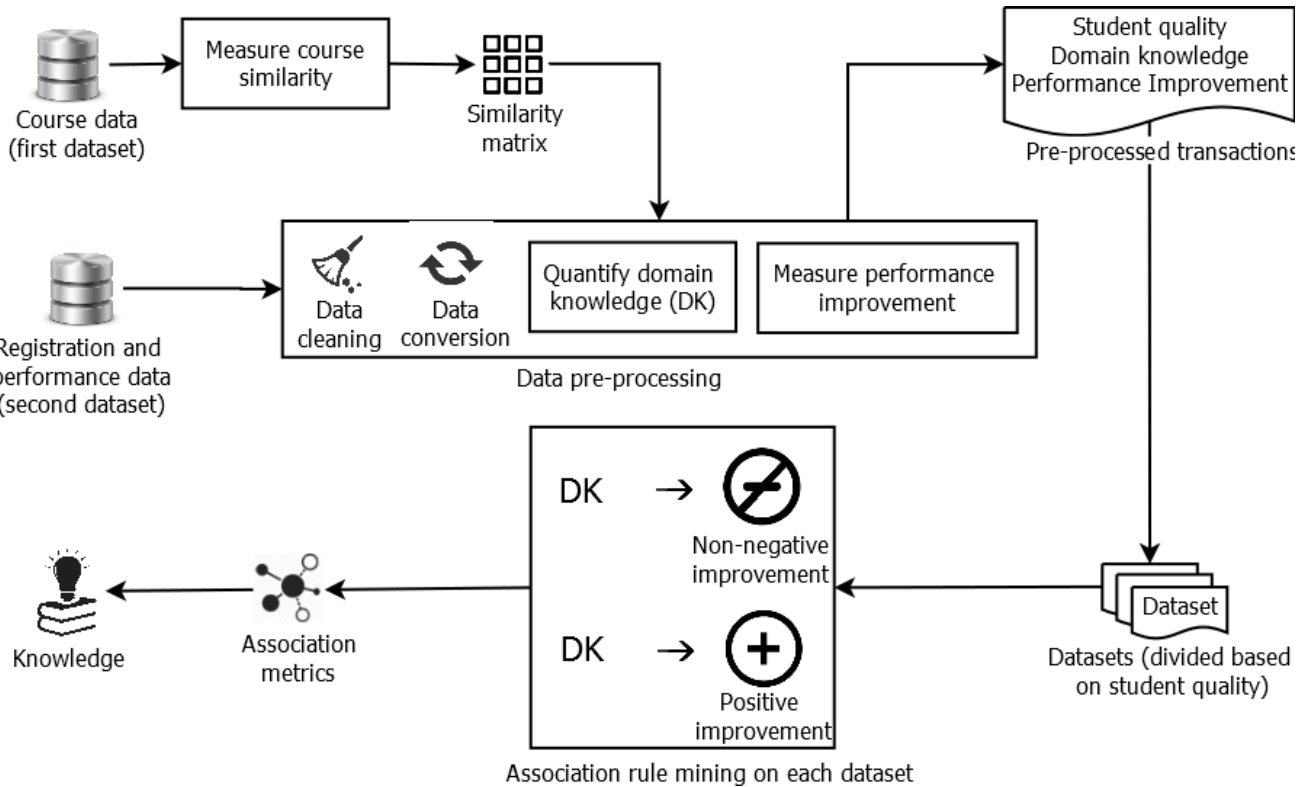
Course data (first dataset)

Measure course similarity

Similarity matrix

Student quality
Domain knowledge
Performance Improvement

Pre-processed transactions

Registration and performance data (second dataset)

Data cleaning

Data conversion

Quantify domain knowledge (DK)

Measure performance improvement

Data pre-processing

DK → Non-negative improvement

DK → Positive improvement

Association rule mining on each dataset

Dataset

Datasets (divided based on student quality)

Association metrics

Knowledge